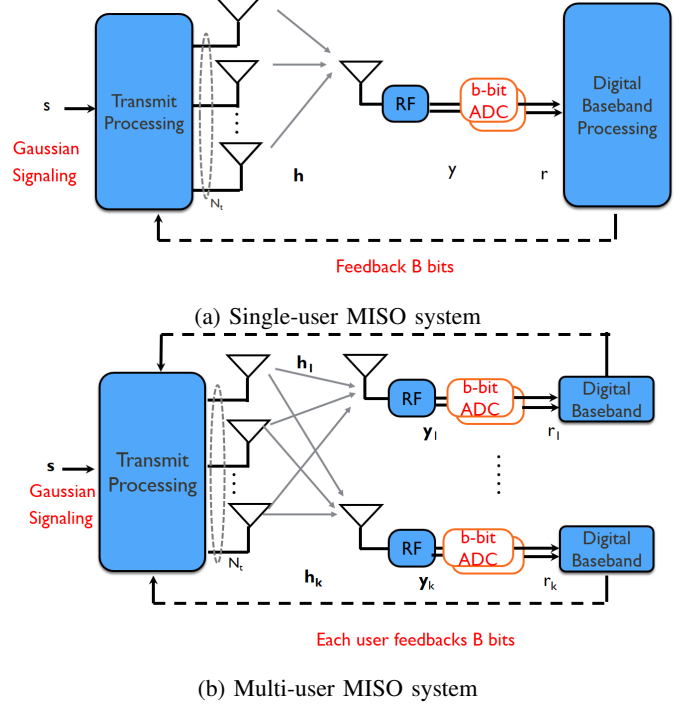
s

Gaussian Signaling

Transmit Processing

$N_t$

h

RF

b-bit ADC

y

r

Digital Baseband Processing

Feedback B bits

(a) Single-user MISO system

s

Gaussian Signaling

Transmit Processing

$N_t$

$h_1$

$h_k$

RF

b-bit ADC

$y_1$

$r_1$

Digital Baseband

RF

b-bit ADC

$y_k$

$r_k$

Digital Baseband

Each user feedbacks B bits

(b) Multi-user MISO system